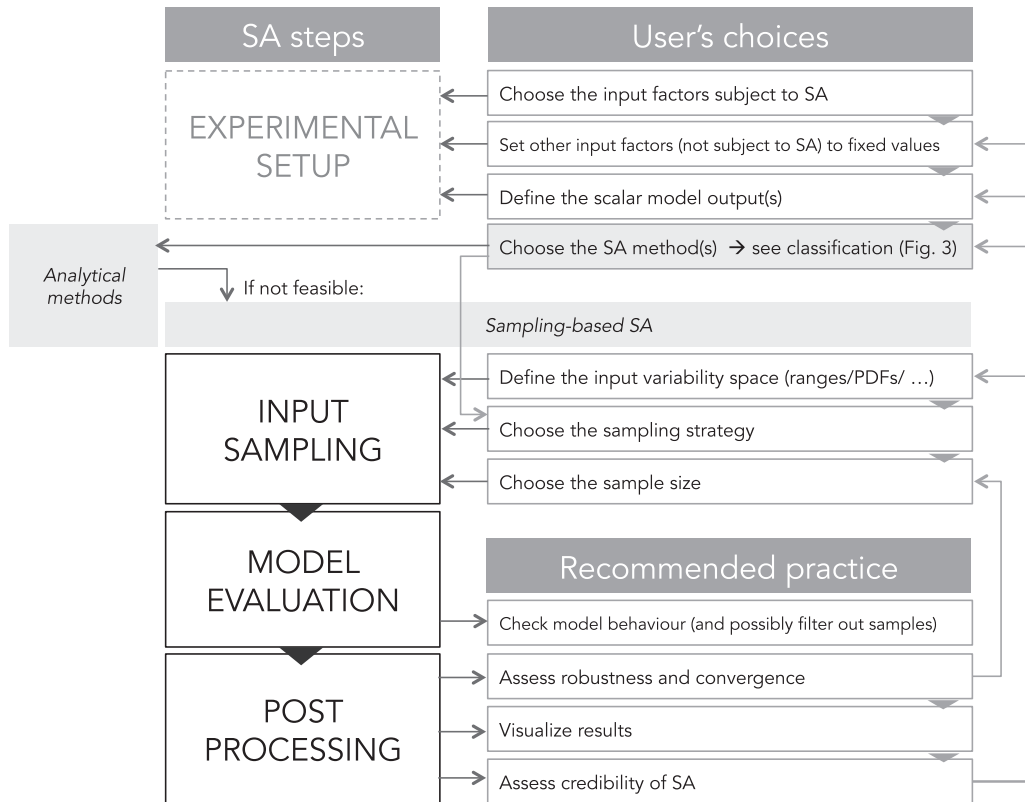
SA steps

User's choices

EXPERIMENTAL SETUP

Choose the input factors subject to SA

Set other input factors (not subject to SA) to fixed values

Define the scalar model output(s)

Choose the SA method(s) → see classification (Fig. 3)

Analytical methods

If not feasible:

Sampling-based SA

INPUT SAMPLING

Define the input variability space (ranges/PDFs/ …)

Choose the sampling strategy

Choose the sample size

MODEL EVALUATION

Recommended practice

Check model behaviour (and possibly filter out samples)

POST PROCESSING

Assess robustness and convergence

Visualize results

Assess credibility of SA